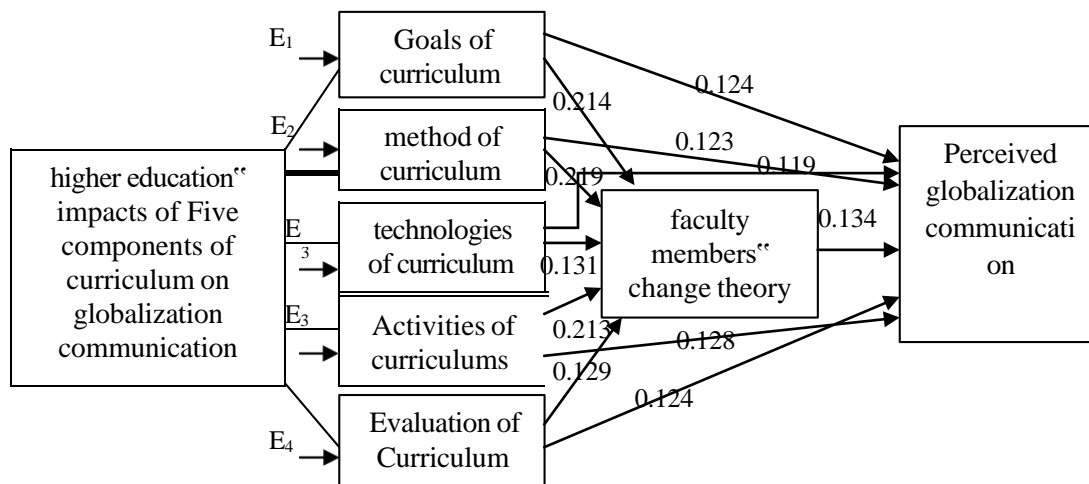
$E_1$

Goals of curriculum

0.124

0.214

$E_2$

method of curriculum

0.123

0.119

0.219

higher education‟ impacts of Five components of curriculum on globalization communication

E 3

technologies of curriculum

0.131

faculty members‟ change theory

0.134

Perceived globalization communicati on

$E_3$

Activities of curriculums

0.213

0.128

0.129

0.124

$E_4$

Evaluation of Curriculum